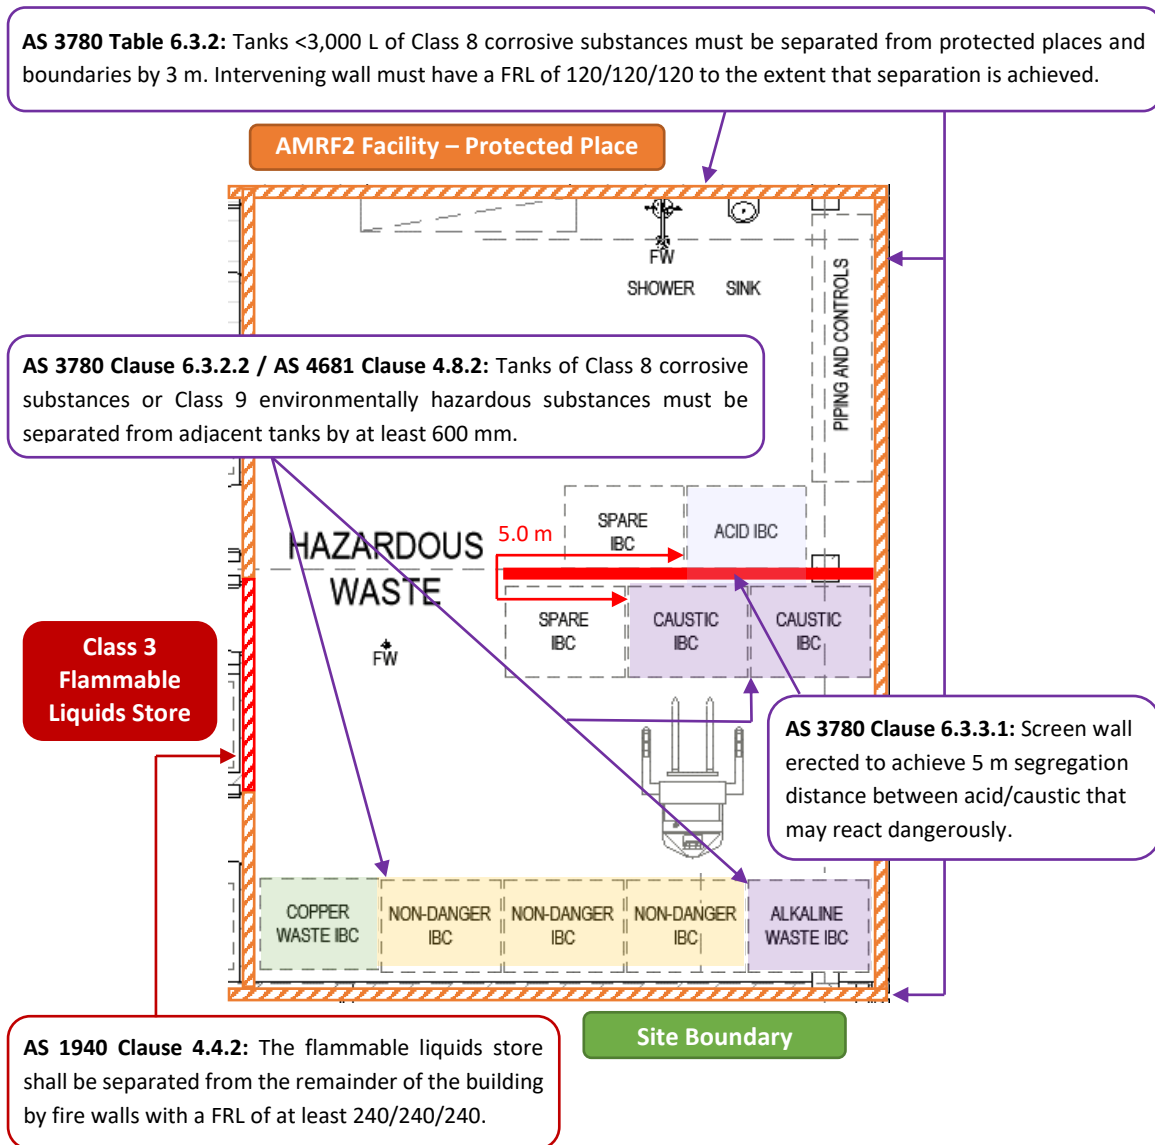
**AS 3780 Table 6.3.2:** Tanks <3,000 L of Class 8 corrosive substances must be separated from protected places and boundaries by 3 m. Intervening wall must have a FRL of 120/120/120 to the extent that separation is achieved.

AMRF2 Facility – Protected Place

FW

SHOWER

SINK

PIPING AND CONTROLS

**AS 3780 Clause 6.3.2.2 / AS 4681 Clause 4.8.2:** Tanks of Class 8 corrosive substances or Class 9 environmentally hazardous substances must be separated from adjacent tanks by at least 600 mm.

HAZARDOUS WASTE

5.0 m

SPARE IBC

ACID IBC

SPARE IBC

CAUSTIC IBC

CAUSTIC IBC

FW

Class 3 Flammable Liquids Store

**AS 3780 Clause 6.3.3.1:** Screen wall erected to achieve 5 m segregation distance between acid/caustic that may react dangerously.

COPPER WASTE IBC

NON-DANGER IBC

NON-DANGER IBC

NON-DANGER IBC

ALKALINE WASTE IBC

Site Boundary

**AS 1940 Clause 4.4.2:** The flammable liquids store shall be separated from the remainder of the building by fire walls with a FRL of at least 240/240/240.